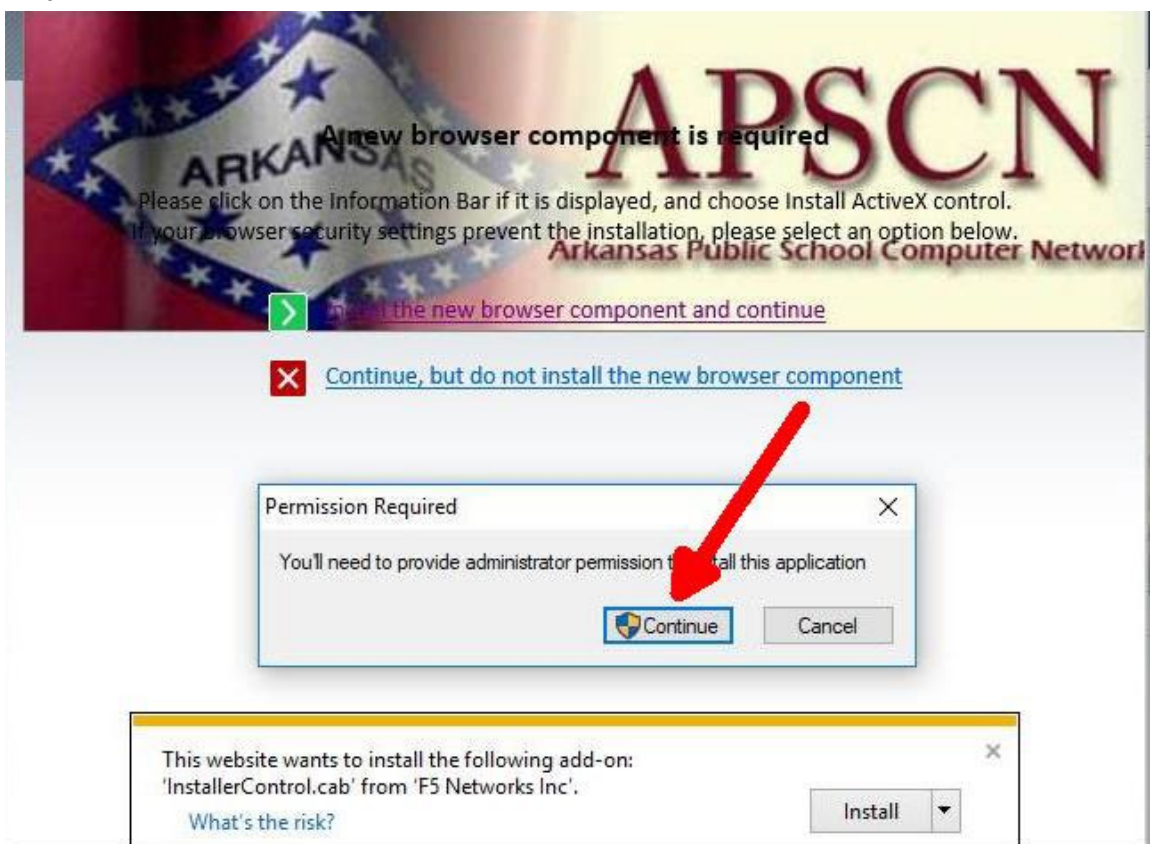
ARKANSAS

APSCN

Arkansas Public School Computer Networ

A new browser component is required

Please click on the Information Bar if it is displayed, and choose Install ActiveX control. If your browser security settings prevent the installation, please select an option below.

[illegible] the new browser component and continue

Continue, but do not install the new browser component

Permission Required

You'll need to provide administrator permission t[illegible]all this application

Continue

Cancel

This website wants to install the following add-on: 'InstallerControl.cab' from 'F5 Networks Inc'.

What's the risk?

Install